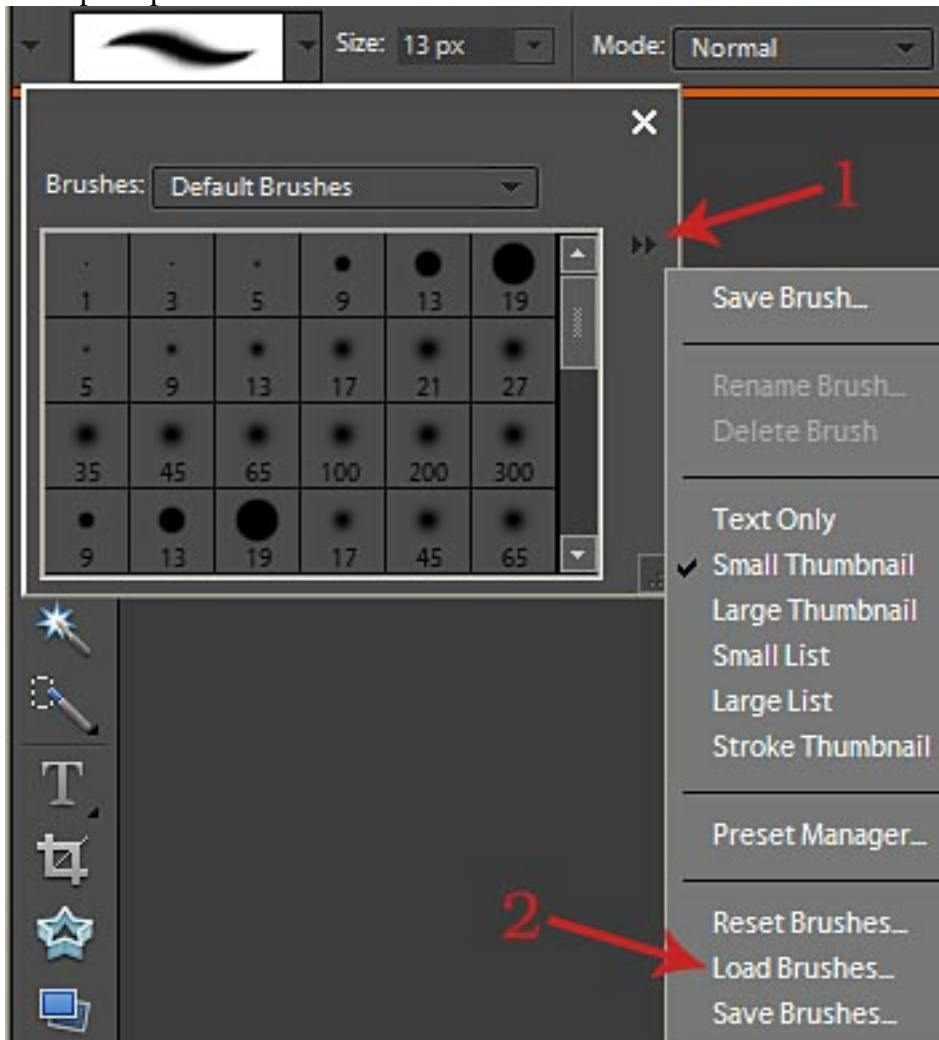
Size: 13 px

Mode: Normal

Brushes: Default Brushes

| 1 | 3 | 5 | 9 | 13 | 19 |
|---|---|---|---|---|---|
| 5 | 9 | 13 | 17 | 21 | 27 |
| 35 | 45 | 65 | 100 | 200 | 300 |
| 9 | 13 | 19 | 17 | 45 | 65 |

1

Save Brush...

Rename Brush...
Delete Brush

Text Only
Small Thumbnail
Large Thumbnail
Small List
Large List
Stroke Thumbnail

Preset Manager...

2

Reset Brushes...
Load Brushes...
Save Brushes...